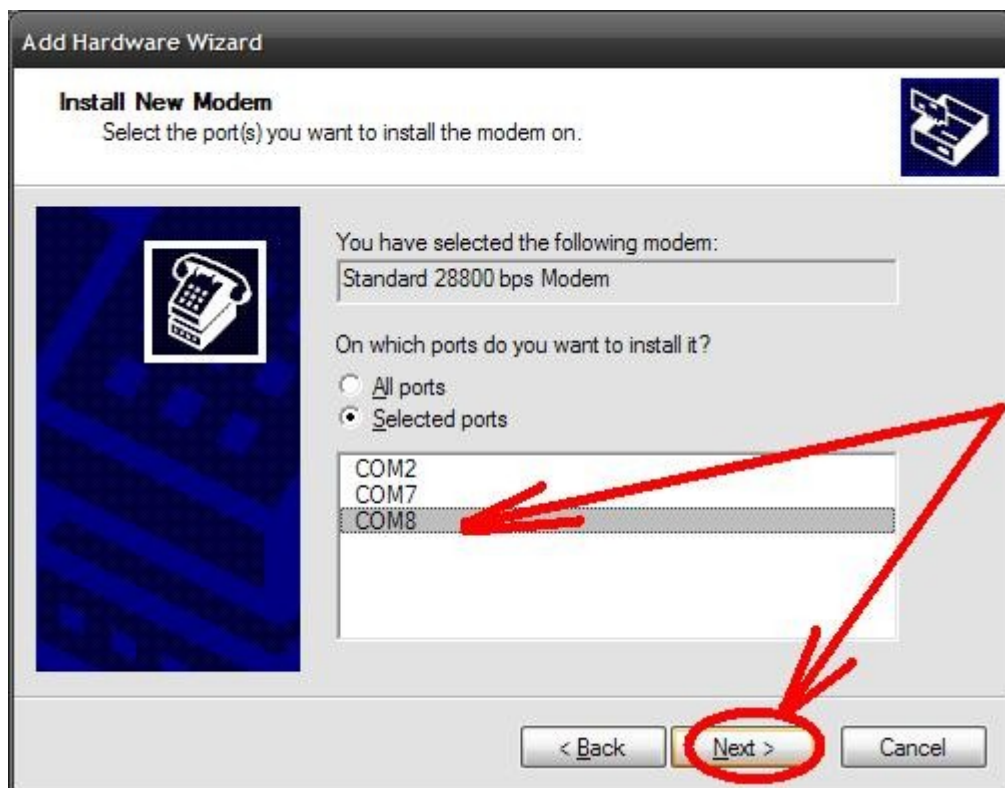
Add Hardware Wizard

Install New Modem
Select the port(s) you want to install the modem on.

You have selected the following modem:

Standard 28800 bps Modem

On which ports do you want to install it?

All ports

Selected ports

COM2
COM7
COM8

< Back

Next >

Cancel